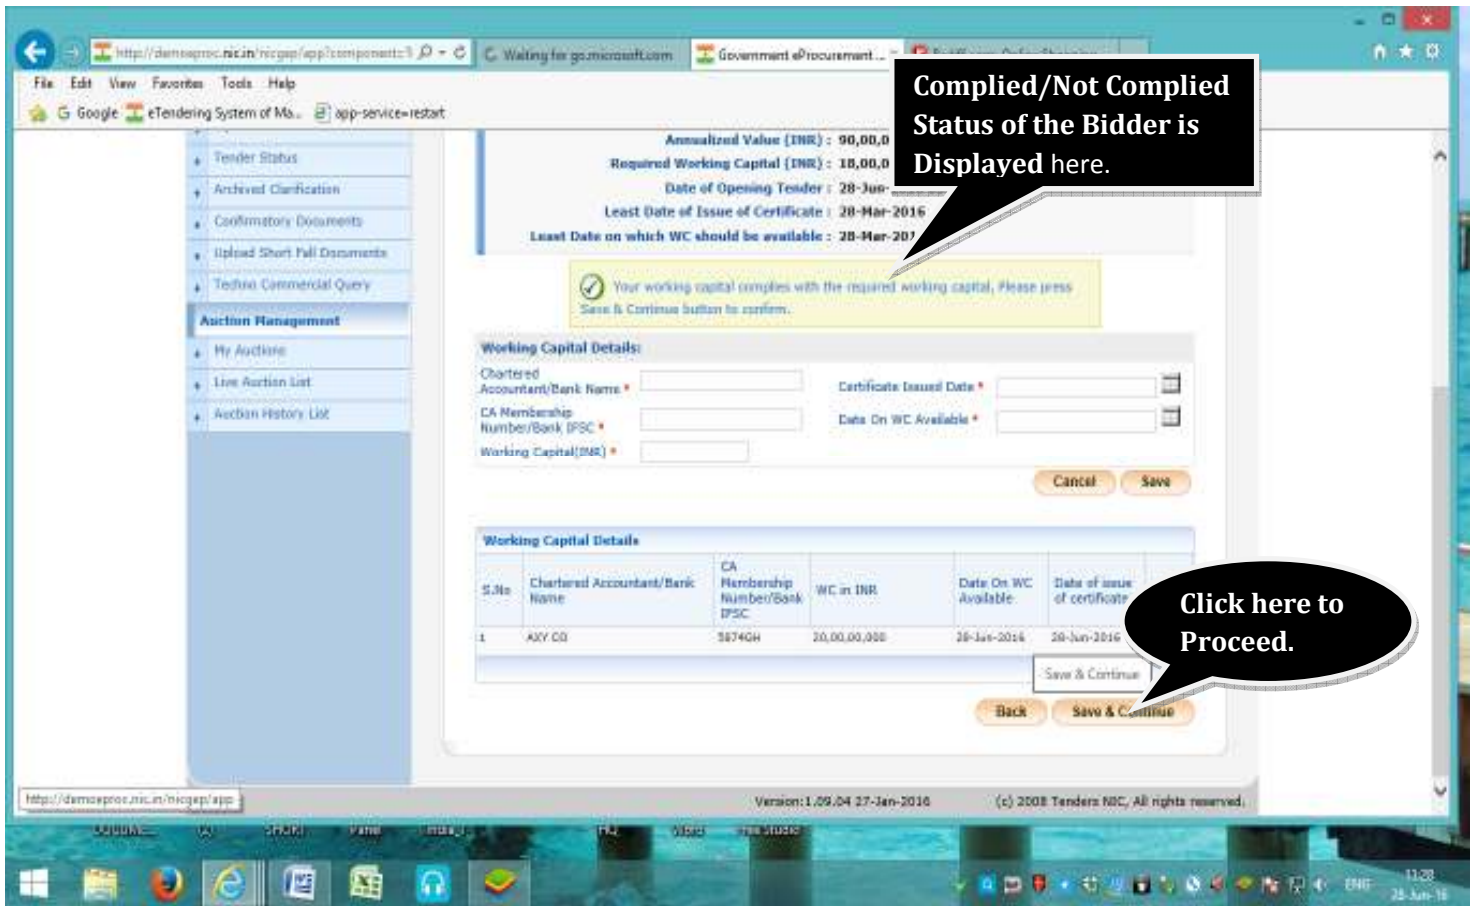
http://demoeproc.nic.in/nicgep/app?component=1
Waiting for go.microsoft.com
Government eProcurement ...

File Edit View Favorites Tools Help
Google eTendering System of Ma... app-service=restart

Complied/Not Complied Status of the Bidder is Displayed here.

Tender Status
Archived Clarification
Confirmatory Documents
Upload Short Fall Documents
Techno Commercial Query
Auction Management
My Auctions
Live Auction List
Auction History List

Annualized Value (INR) : 90,00,0
Required Working Capital (INR) : 18,00,0
Date of Opening Tender : 28-Jun-
Least Date of Issue of Certificate : 28-Mar-2016
Least Date on which WC should be available : 28-Mar-201

Your working capital complies with the required working capital, Please press Save & Continue button to confirm.

Working Capital Details:
Chartered Accountant/Bank Name *
Certificate Issued Date *
CA Membership Number/Bank IFSC *
Date On WC Available *
Working Capital(INR) *
Cancel
Save

Working Capital Details

| S.No | Chartered Accountant/Bank Name | CA Membership Number/Bank IFSC | WC in INR | Date On WC Available | Date of issue of certificate |
|---|---|---|---|---|---|
| 1 | AXY CO | 5874GH | 20,00,00,000 | 28-Jun-2016 | 28-Jun-2016 |

Click here to Proceed.

Save & Continue
Back
Save & Continue

http://demoeproc.nic.in/nicgep/app
Version:1.09.04 27-Jan-2016
(c) 2008 Tenders NIC, All rights reserved.

ENG
11:28
28-Jun-16